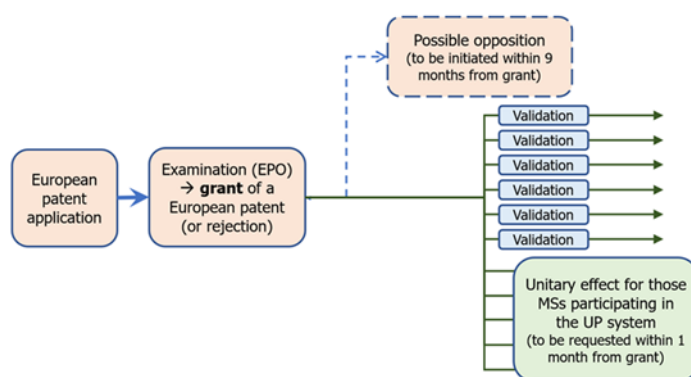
European patent application

Examination (EPO) → grant of a European patent (or rejection)

Possible opposition (to be initiated within 9 months from grant)

Validation

Validation

Validation

Validation

Validation

Validation

Unitary effect for those MSs participating in the UP system (to be requested within 1 month from grant)